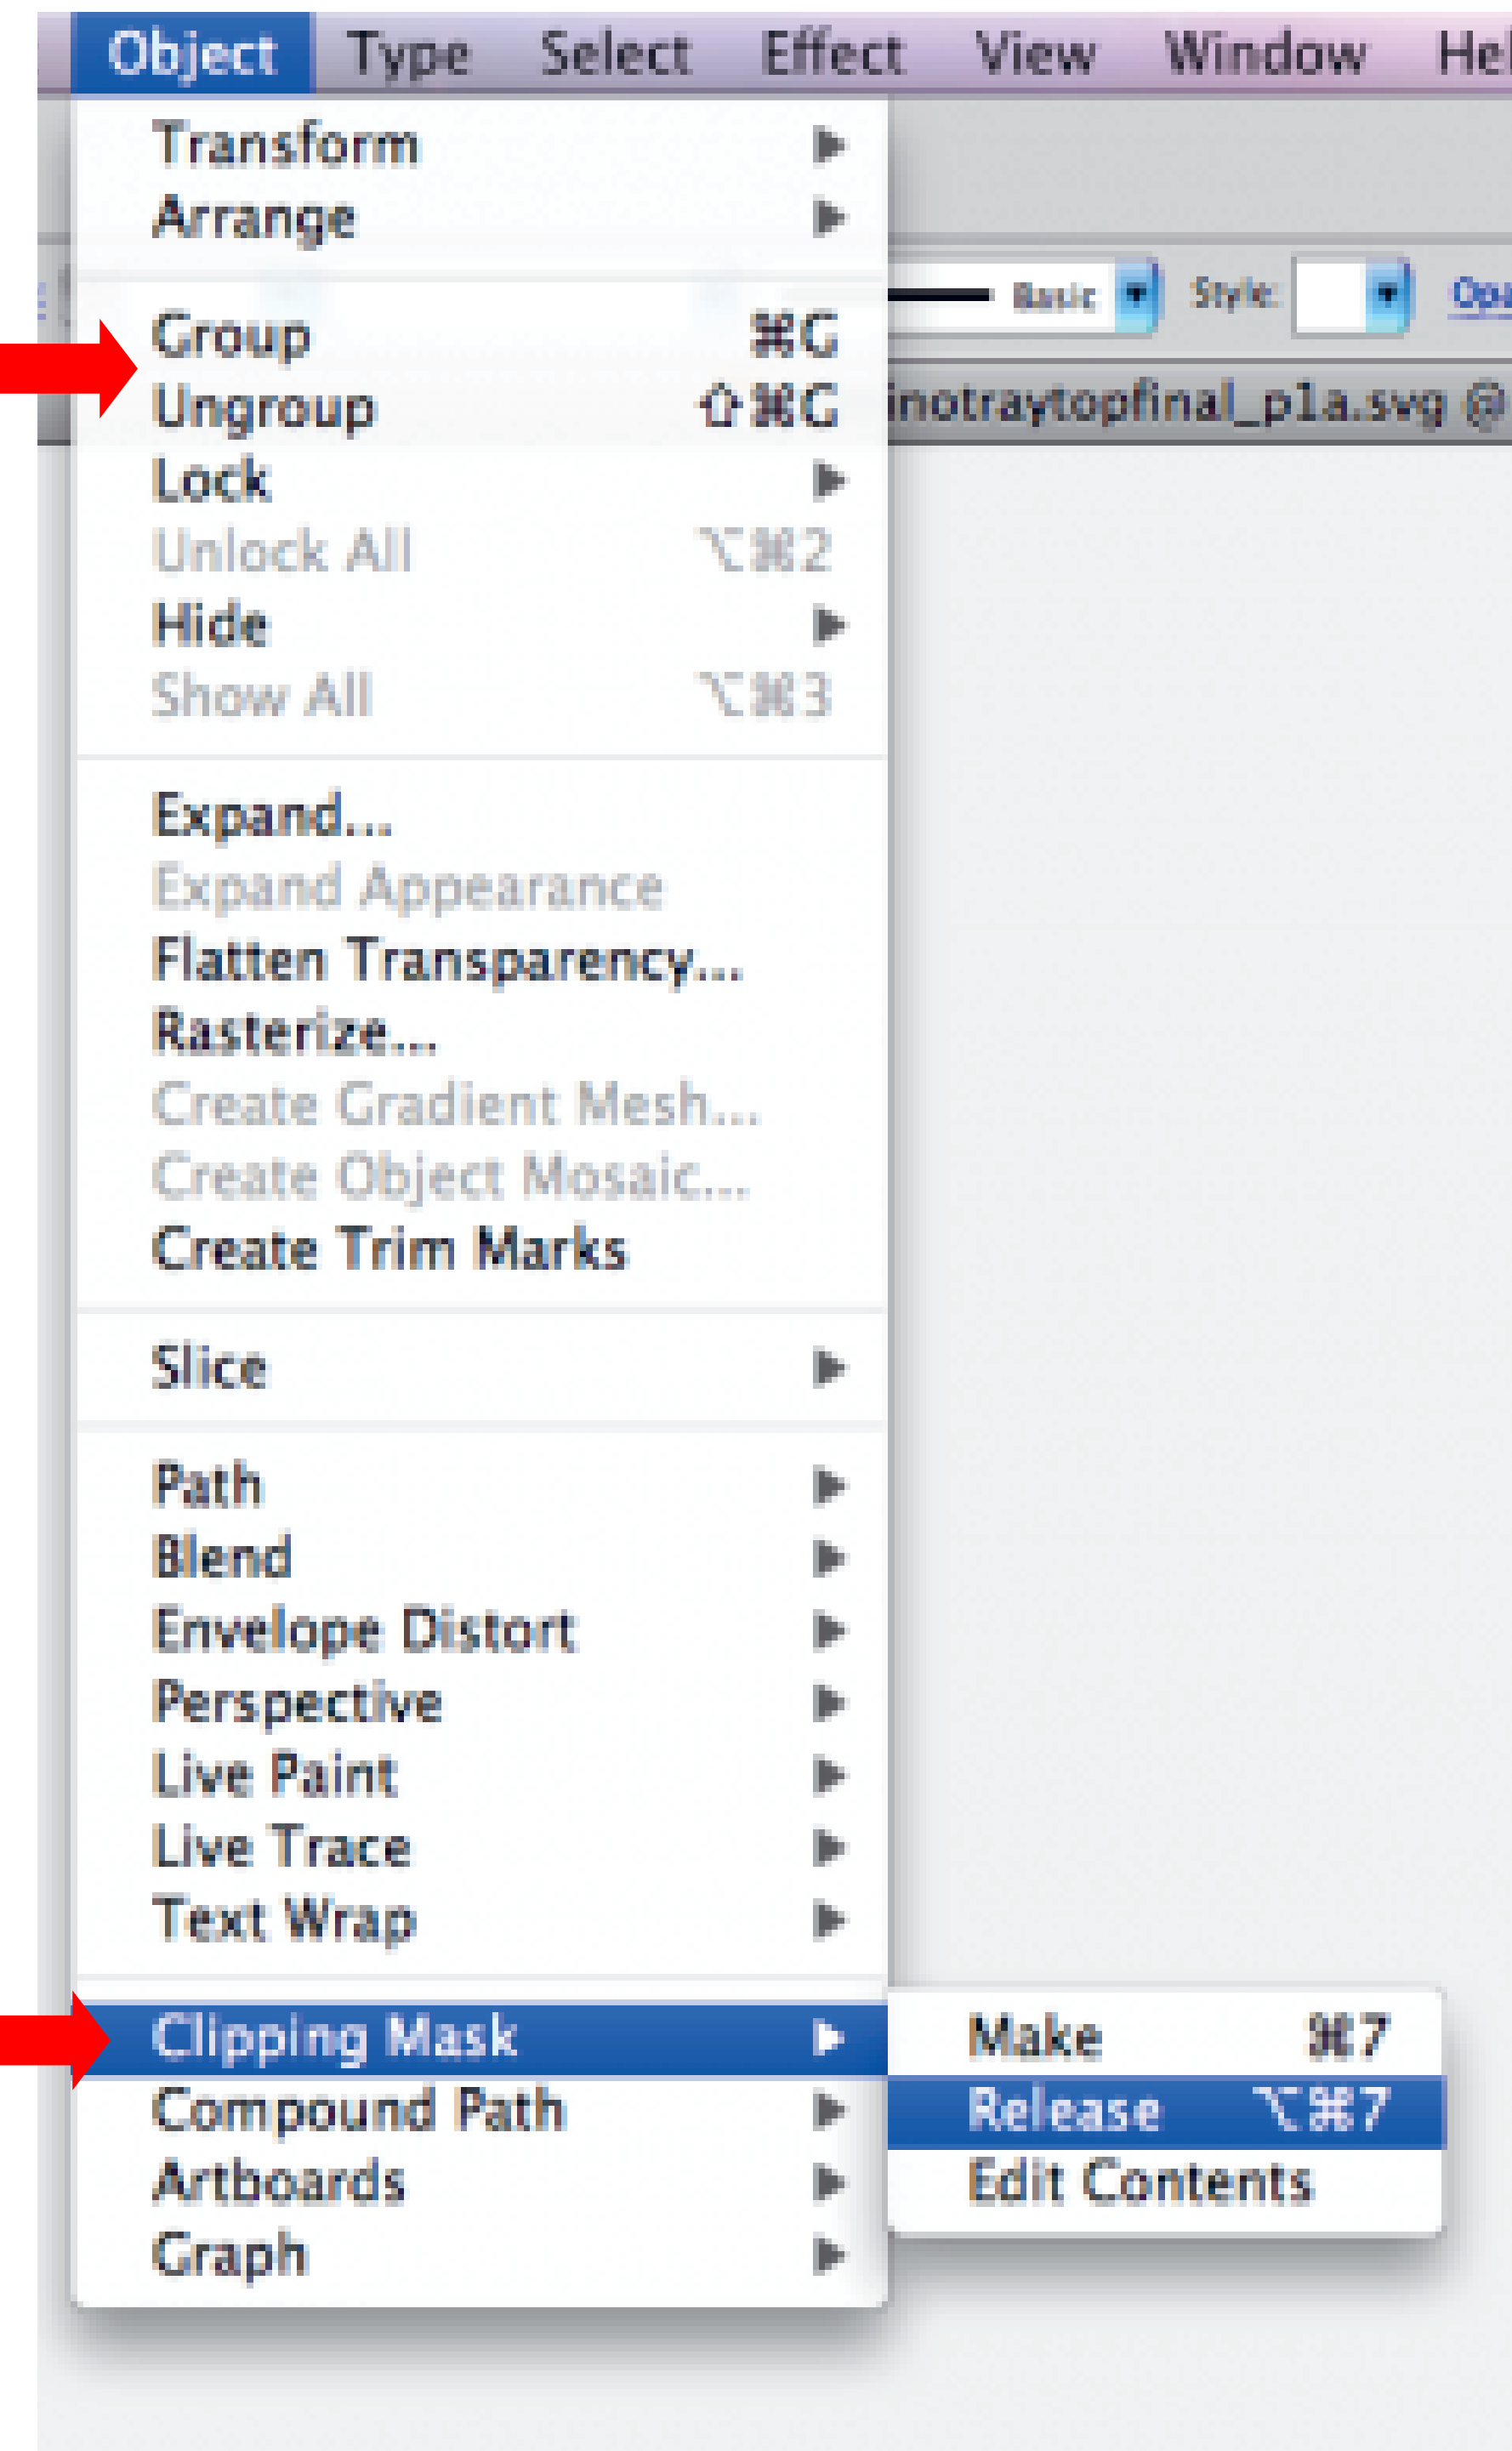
Object Type Select Effect View Window Hel

Transform
Arrange

Group ⌘G
Ungroup ⇧⌘G
Lock
Unlock All ⌥⌘2
Hide
Show All ⌥⌘3

Expand...
Expand Appearance
Flatten Transparency...
Rasterize...
Create Gradient Mesh...
Create Object Mosaic...
Create Trim Marks

Slice

Path
Blend
Envelope Distort
Perspective
Live Paint
Live Trace
Text Wrap

Clipping Mask
Compound Path
Artboards
Graph

Make ⌘7
Release ⌥⌘7
Edit Contents

Basic
Style:
Op

inotraytopfinal_p1a.svg @